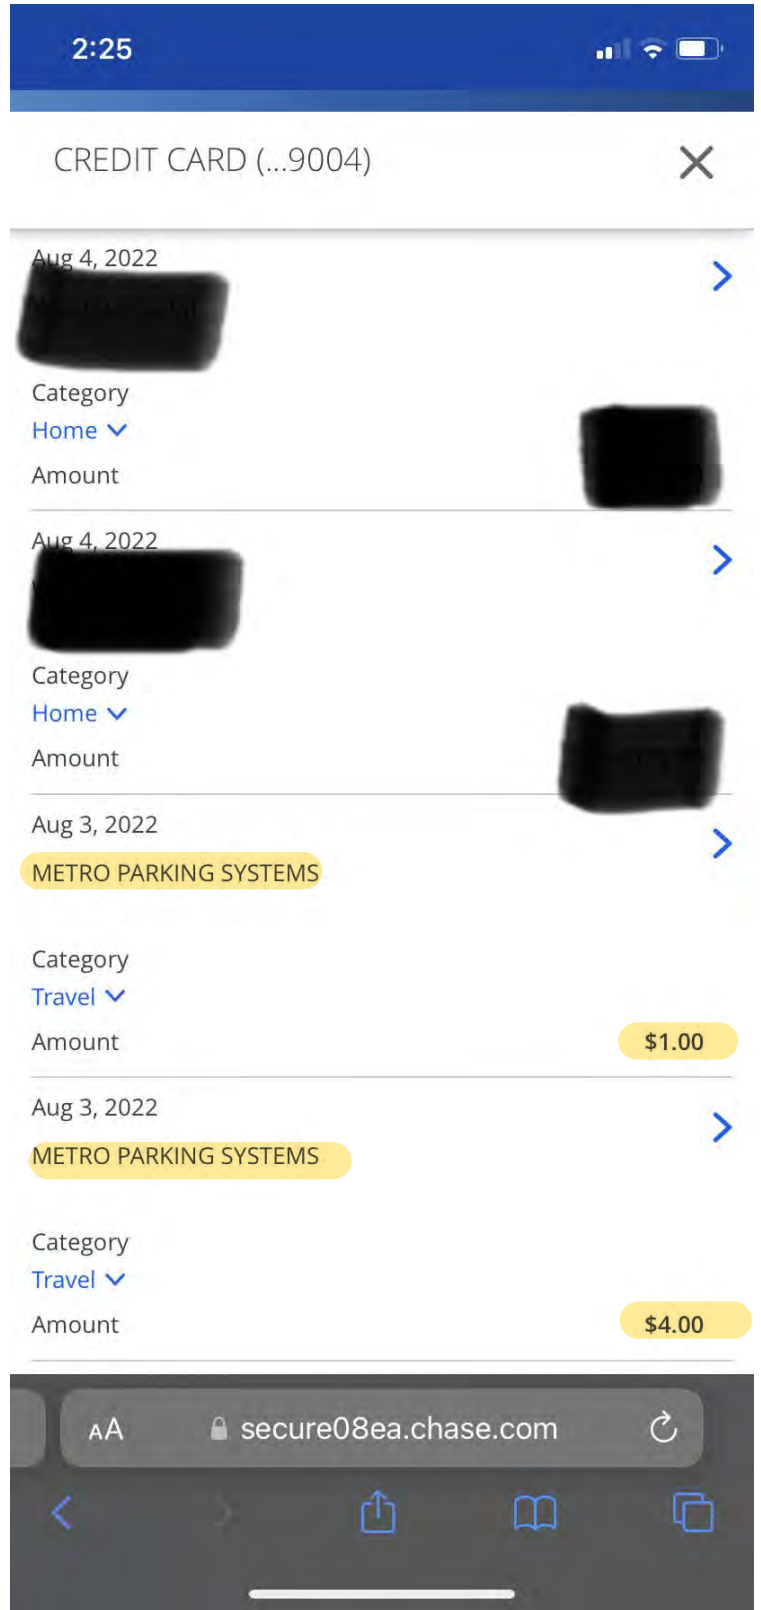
2:25

CREDIT CARD (...9004)

Aug 4, 2022
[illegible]
Category
Home
Amount
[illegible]

Aug 4, 2022
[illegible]
Category
Home
Amount
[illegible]

Aug 3, 2022
METRO PARKING SYSTEMS
Category
Travel
Amount
$1.00

Aug 3, 2022
METRO PARKING SYSTEMS
Category
Travel
Amount
$4.00

AA secure08ea.chase.com